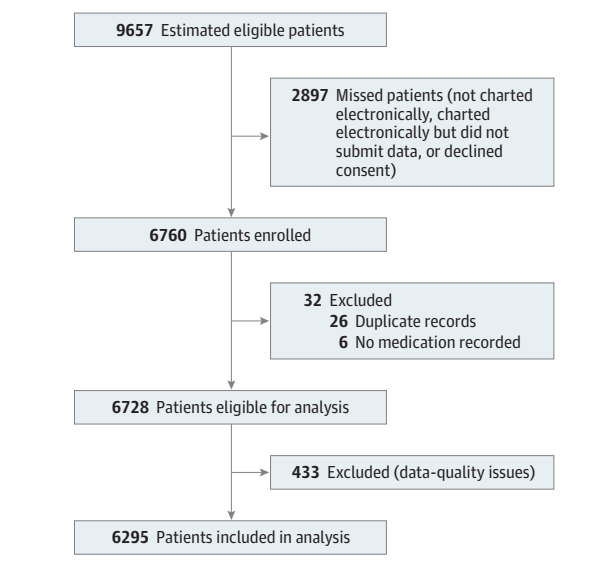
**9657** Estimated eligible patients

**2897** Missed patients (not charted electronically, charted electronically but did not submit data, or declined consent)

**6760** Patients enrolled

**32** Excluded
**26** Duplicate records
**6** No medication recorded

**6728** Patients eligible for analysis

**433** Excluded (data-quality issues)

**6295** Patients included in analysis